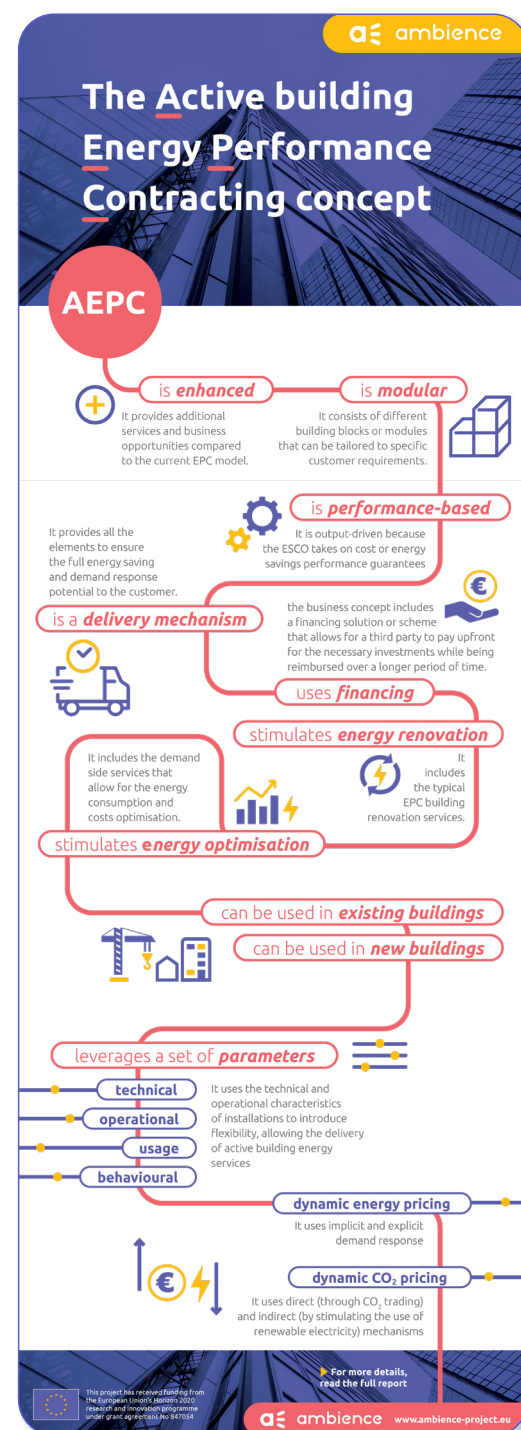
ambience

The Active building Energy Performance Contracting concept

AEPC

is enhanced
It provides additional services and business opportunities compared to the current EPC model.

is modular
It consists of different building blocks or modules that can be tailored to specific customer requirements.

is performance-based
It is output-driven because the ESCO takes on cost or energy savings performance guarantees

It provides all the elements to ensure the full energy saving and demand response potential to the customer.

is a delivery mechanism

the business concept includes a financing solution or scheme that allows for a third party to pay upfront for the necessary investments while being reimbursed over a longer period of time.

uses financing

stimulates energy renovation
It includes the typical EPC building renovation services.

It includes the demand side services that allow for the energy consumption and costs optimisation.

stimulates energy optimisation

can be used in existing buildings

can be used in new buildings

leverages a set of parameters

technical
operational
usage
behavioural

It uses the technical and operational characteristics of installations to introduce flexibility, allowing the delivery of active building energy services

dynamic energy pricing
It uses implicit and explicit demand response

dynamic $CO_2$ pricing
It uses direct (through $CO_2$ trading) and indirect (by stimulating the use of renewable electricity) mechanisms

For more details, read the full report

This project has received funding from the European Union's Horizon 2020 research and innovation programme under grant agreement No 847054

ambience www.ambience-project.eu